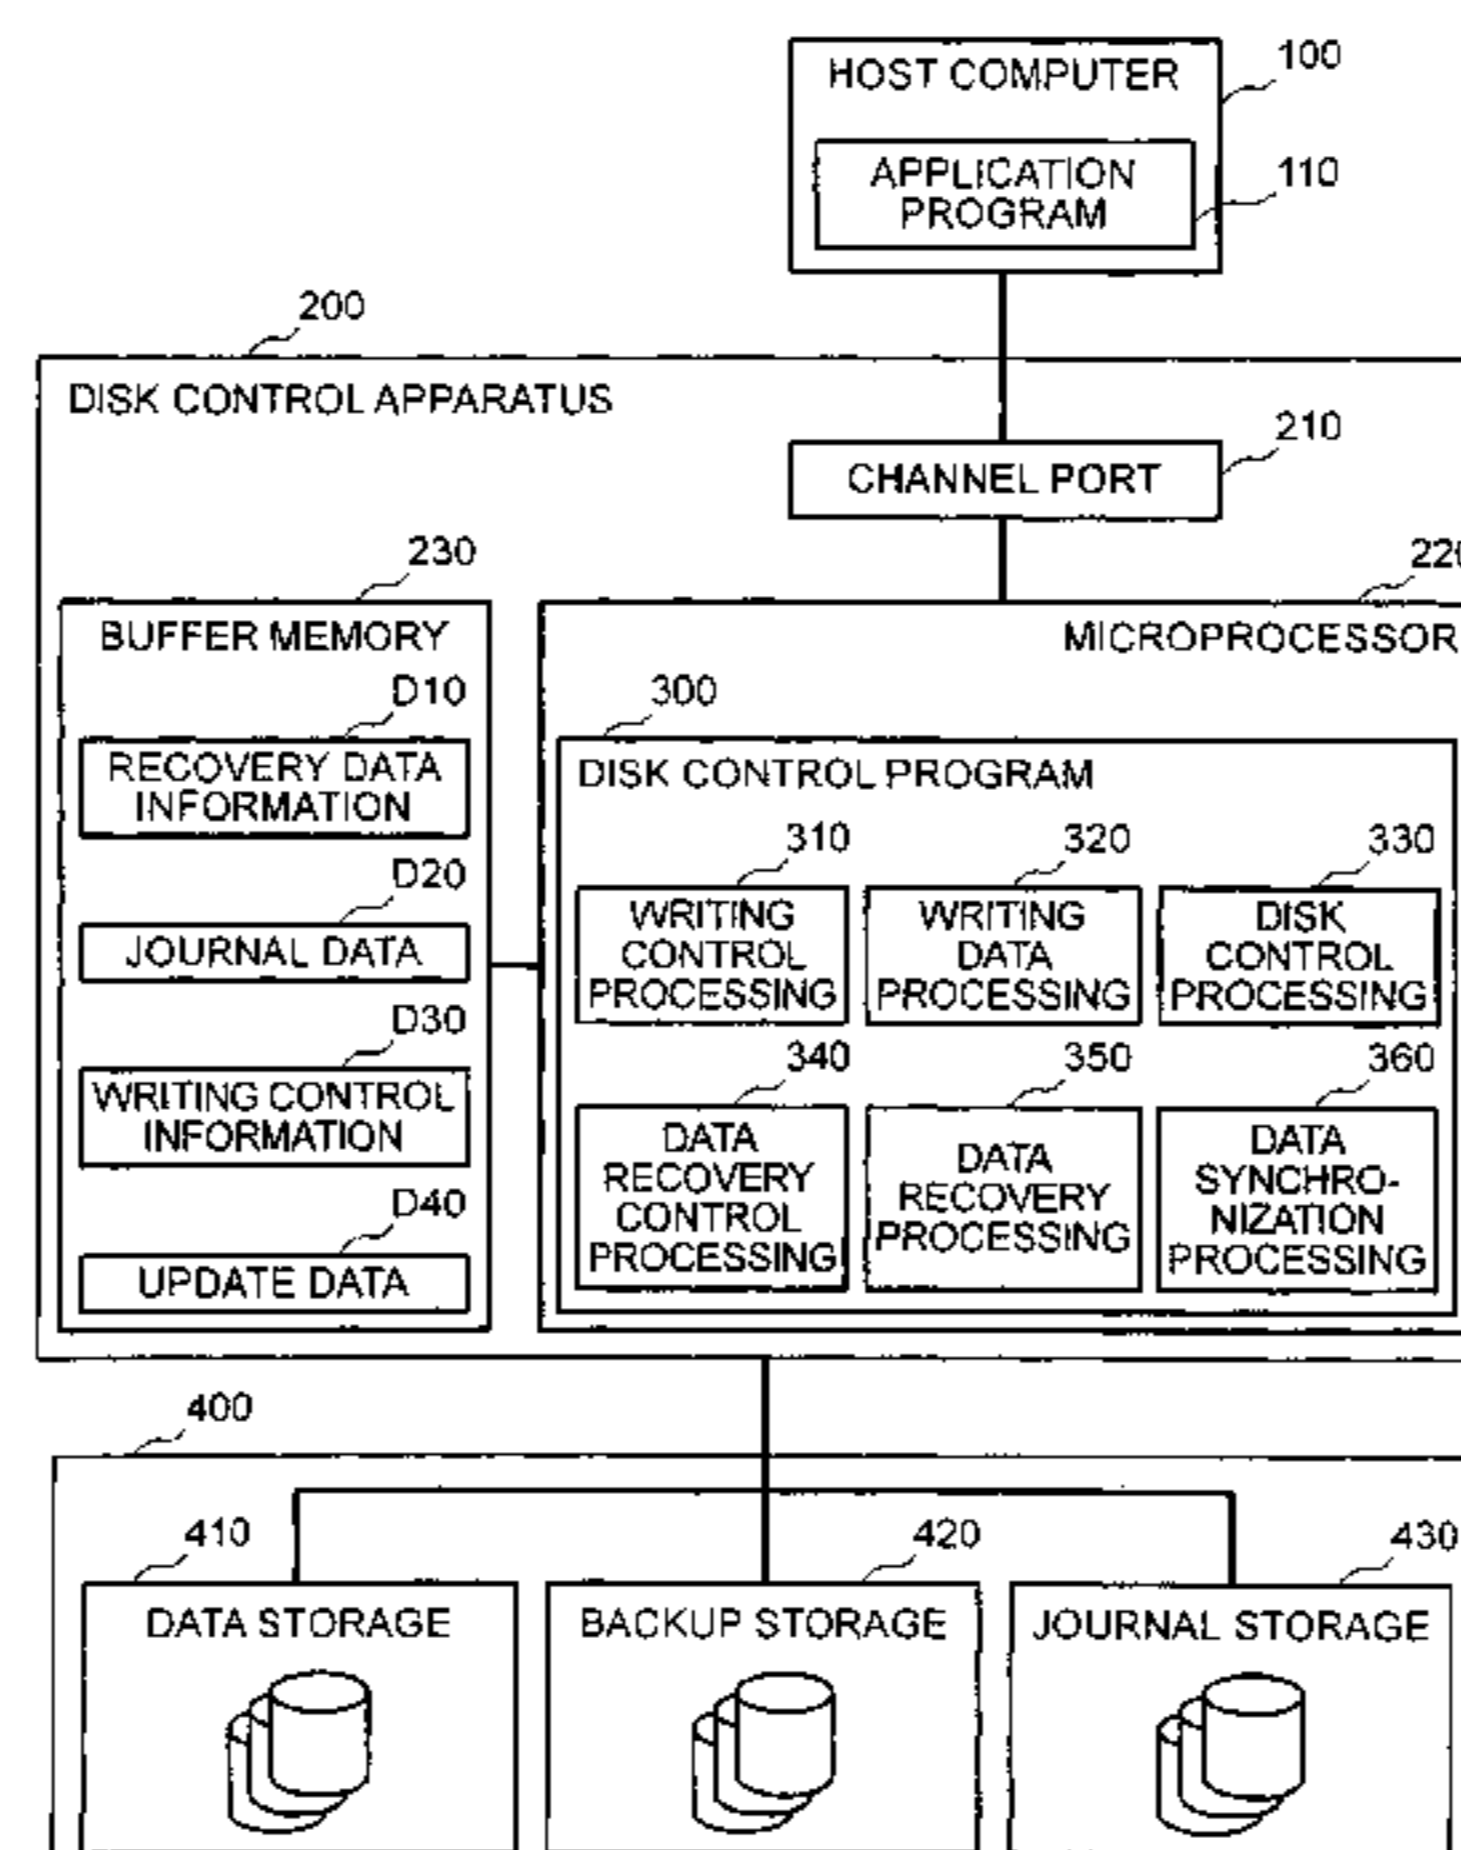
HOST COMPUTER
100
APPLICATION PROGRAM
110
200
DISK CONTROL APPARATUS
210
CHANNEL PORT
230
22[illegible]
BUFFER MEMORY
MICROPROCESSOR
D10
300
RECOVERY DATA INFORMATION
DISK CONTROL PROGRAM
D20
310
320
330
JOURNAL DATA
WRITING CONTROL PROCESSING
WRITING DATA PROCESSING
DISK CONTROL PROCESSING
D30
340
350
360
WRITING CONTROL INFORMATION
D40
UPDATE DATA
DATA RECOVERY CONTROL PROCESSING
DATA RECOVERY PROCESSING
DATA SYNCHRO-NIZATION PROCESSING
400
410
420
430
DATA STORAGE
BACKUP STORAGE
JOURNAL STORAGE